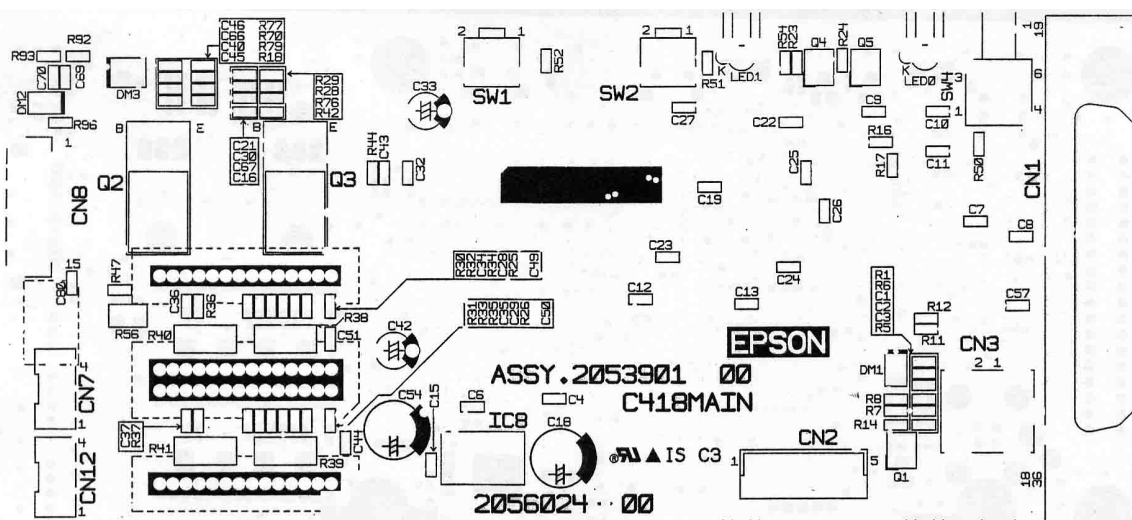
R93 R92 C70 C69 DM2 R96 DM3 C46 C66 C40 C45 R77 R70 R79 R18 R29 R28 R76 R42 C21 C30 C67 C16 B E B E 1
Q2 Q3 CN8 R44 C43 C32 C33 SW1 2 1 R52 SW2 2 1 R51 K LED1 R54 R23 Q4 R24 Q5 K LED0 SW4 3 1 6 4 1 19 C27 C22 C9 C10 R16 C11 R17 R50 C25 CN1 C19 C26 C7 C8
15 C50 R47 C36 R36 R38 R56 R40 C51 C42 R30 R32 C41 R20 R22 C49 R31 R35 R25 R26 R21 C50 C23 C24 C12 C13 R1 R6 C1 C2 C3 R5 R12 C57 R11 CN3 2 1
EPSON
CN7 ASSY.2053901 00 DM1
C418MAIN
R37 C37 R41 R39 C44 C54 C15 C6 C4 IC8 C18 R8 R7 R14 CN2 CN12 1 5 Q1 18 36
IS C3
2056024 · 00